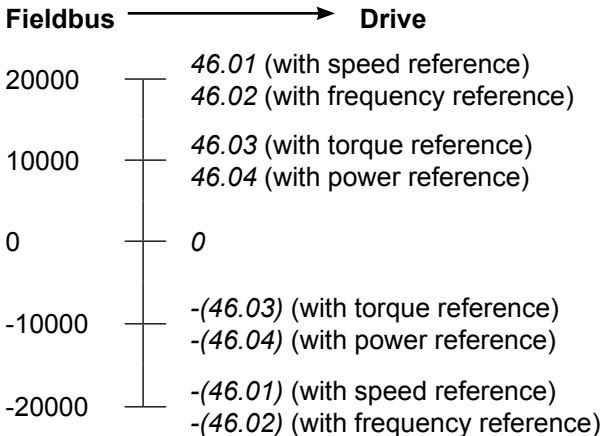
Fieldbus → Drive

20000
46.01 (with speed reference)
46.02 (with frequency reference)

10000
46.03 (with torque reference)
46.04 (with power reference)

0
0

-10000
-(46.03) (with torque reference)
-(46.04) (with power reference)

-20000
-(46.01) (with speed reference)
-(46.02) (with frequency reference)